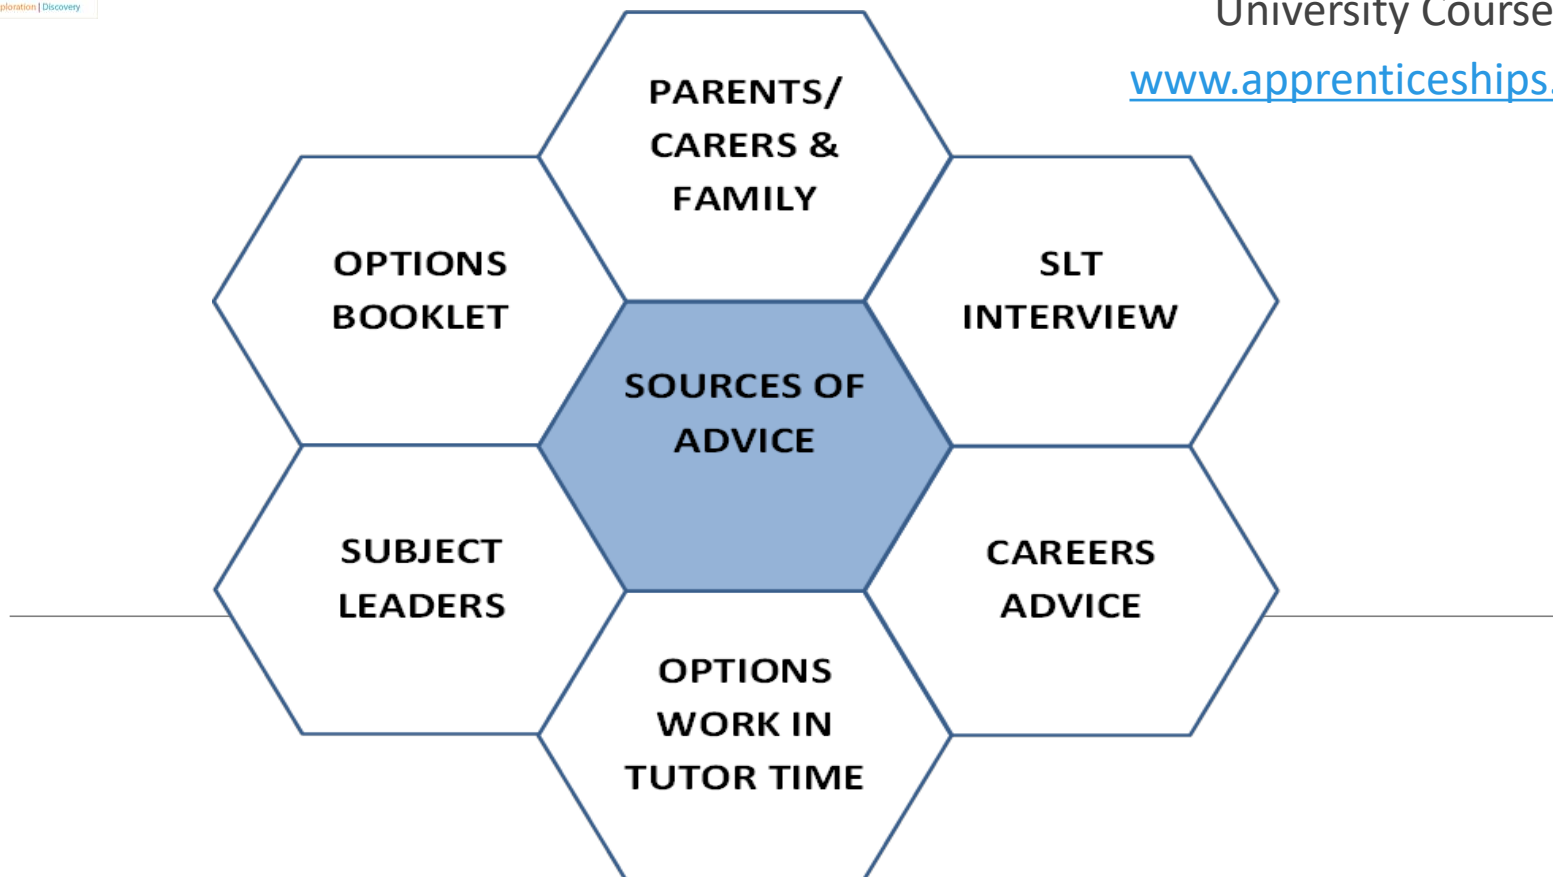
ploration | Discovery

University Course

www.apprenticeships.

PARENTS/ CARERS & FAMILY

OPTIONS BOOKLET

SLT INTERVIEW

SOURCES OF ADVICE

SUBJECT LEADERS

CAREERS ADVICE

OPTIONS WORK IN TUTOR TIME